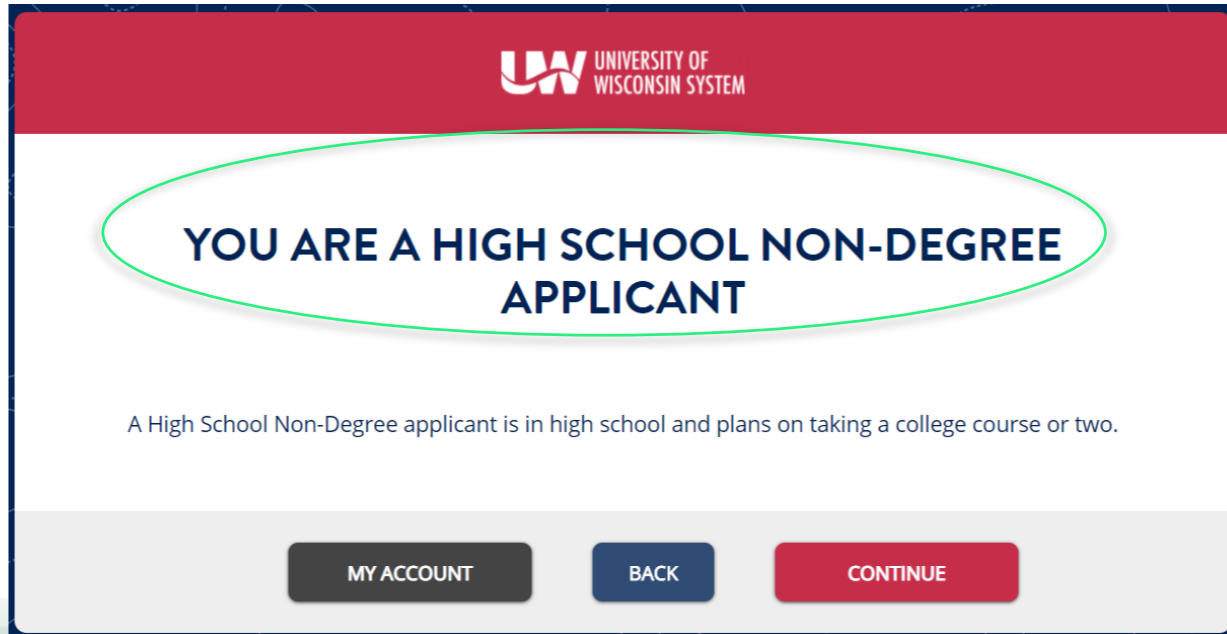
UW UNIVERSITY OF WISCONSIN SYSTEM

YOU ARE A HIGH SCHOOL NON-DEGREE APPLICANT

A High School Non-Degree applicant is in high school and plans on taking a college course or two.

MY ACCOUNT

BACK

CONTINUE